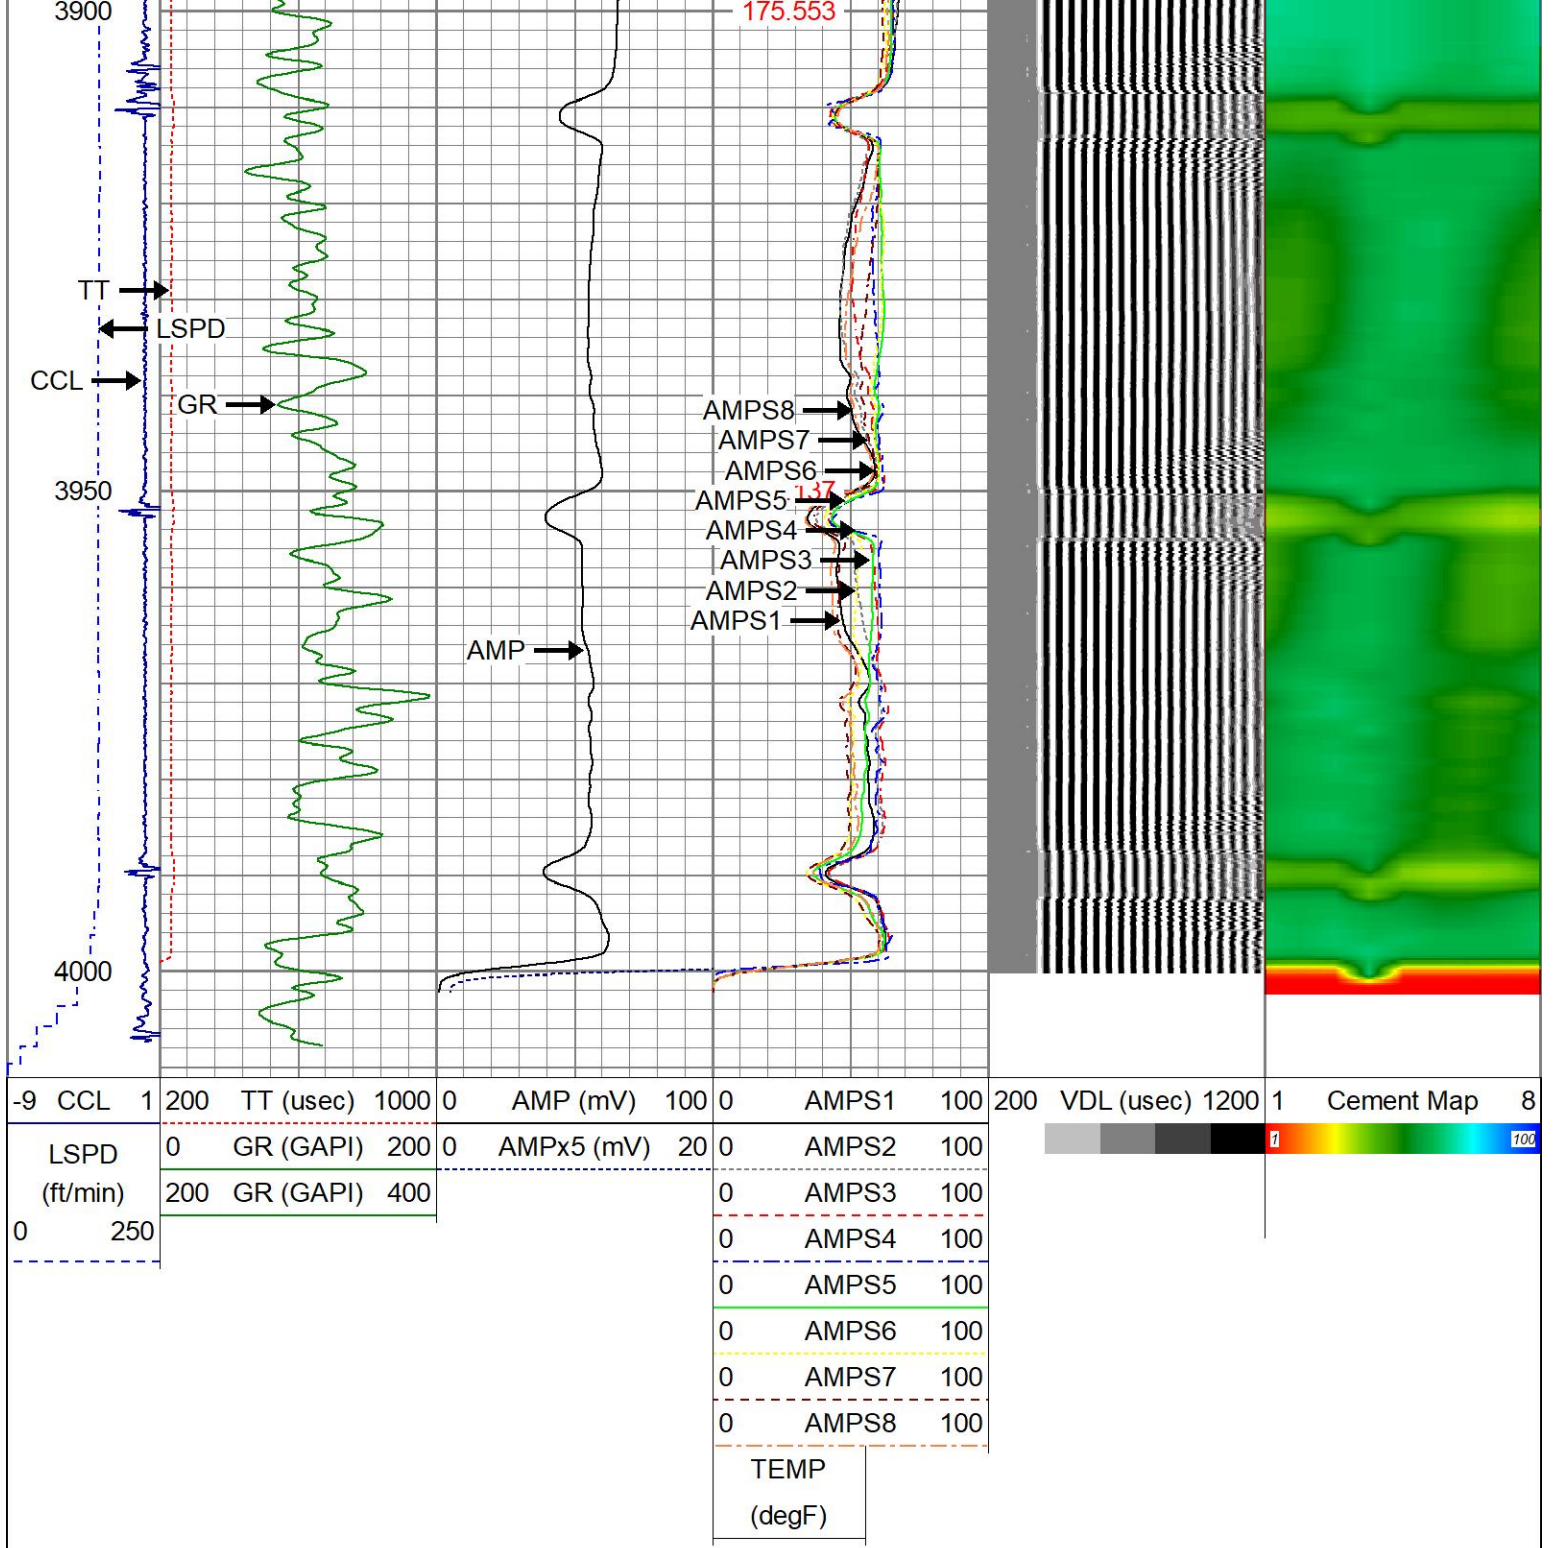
3900
175.553
TT
LSPD
CCL
GR
AMPS8
AMPS7
AMPS6
AMPS5
137
AMPS4
AMPS3
AMPS2
AMPS1
AMP
3950
4000

-9 CCL 1
LSPD (ft/min)
0 250
200 TT (usec) 1000
0 GR (GAPI) 200
200 GR (GAPI) 400
0 AMP (mV) 100
0 AMPx5 (mV) 20
0 AMPS1 100
0 AMPS2 100
0 AMPS3 100
0 AMPS4 100
0 AMPS5 100
0 AMPS6 100
0 AMPS7 100
0 AMPS8 100
TEMP (degF)
200 VDL (usec) 1200
1 Cement Map 8
1
100